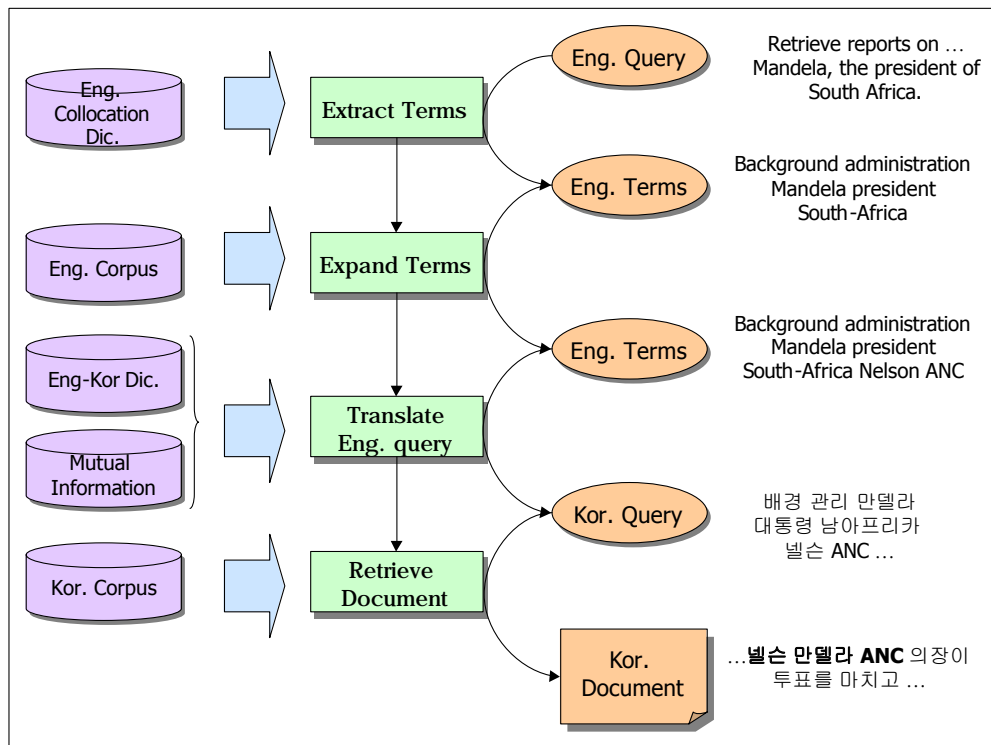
Eng. Collocation Dic.

Extract Terms

Eng. Query

Retrieve reports on … Mandela, the president of South Africa.

Eng. Terms

Background administration Mandela president South-Africa

Eng. Corpus

Expand Terms

Eng. Terms

Background administration Mandela president South-Africa Nelson ANC

Eng-Kor Dic.

Mutual Information

Translate Eng. query

Kor. Query

배경 관리 만델라 대통령 남아프리카 넬슨 ANC …

Kor. Corpus

Retrieve Document

Kor. Document

…**넬슨 만델라 ANC** 의장이 투표를 마치고 …